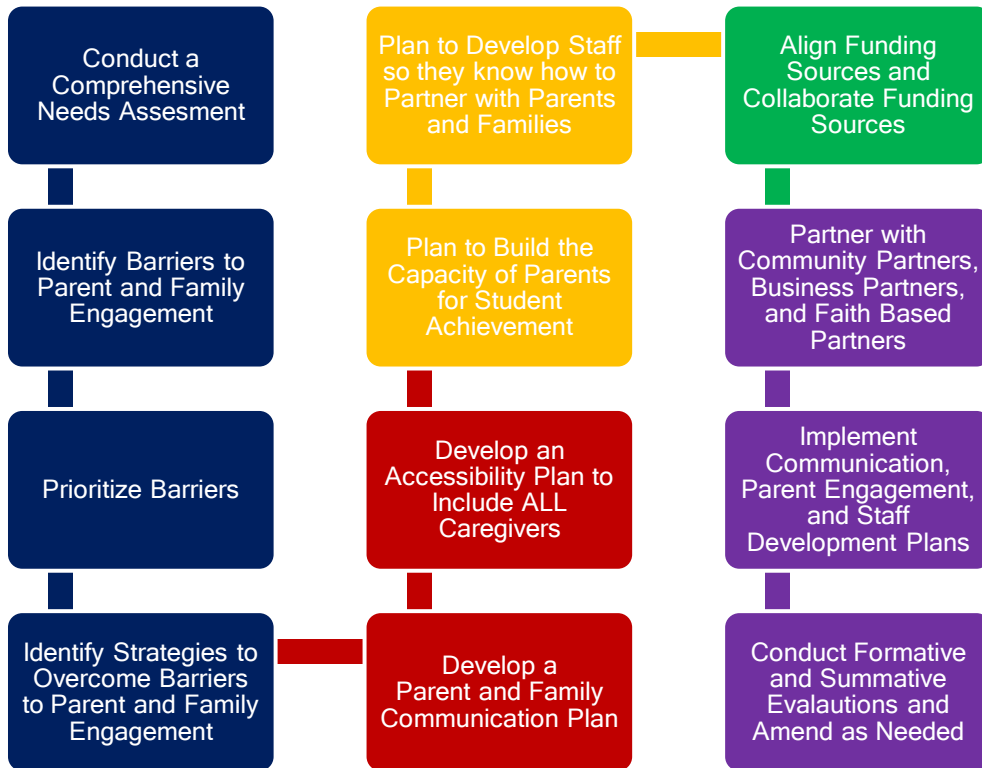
Conduct a Comprehensive Needs Assesment

Identify Barriers to Parent and Family Engagement

Prioritize Barriers

Identify Strategies to Overcome Barriers to Parent and Family Engagement

Develop a Parent and Family Communication Plan

Develop an Accessibility Plan to Include ALL Caregivers

Plan to Build the Capacity of Parents for Student Achievement

Plan to Develop Staff so they know how to Partner with Parents and Families

Align Funding Sources and Collaborate Funding Sources

Partner with Community Partners, Business Partners, and Faith Based Partners

Implement Communication, Parent Engagement, and Staff Development Plans

Conduct Formative and Summative Evalautions and Amend as Needed